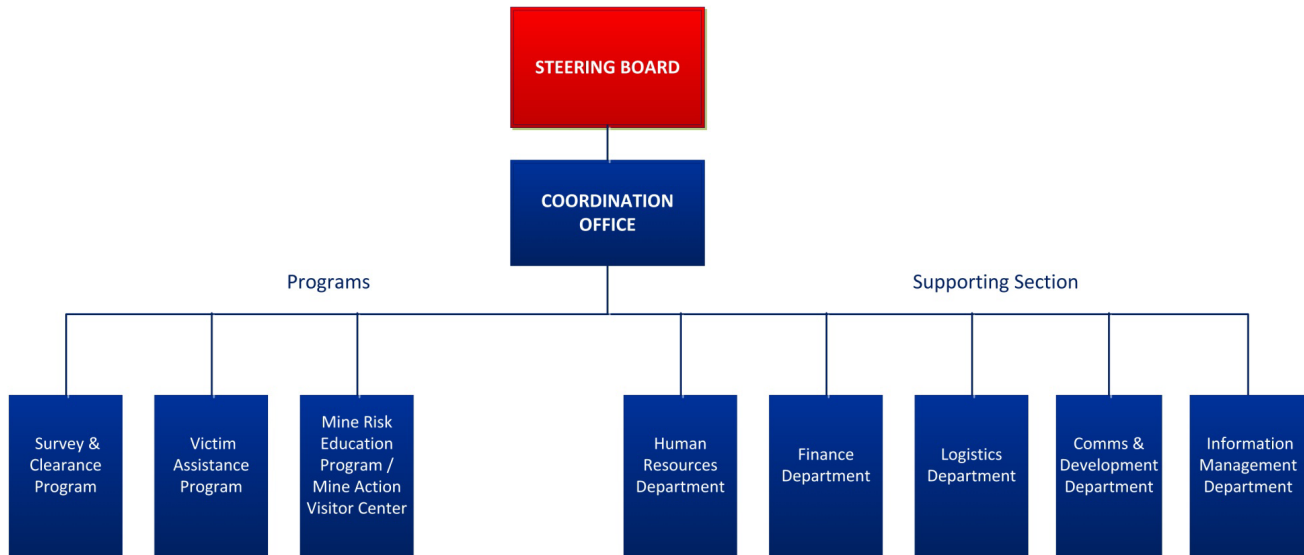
STEERING BOARD

COORDINATION OFFICE

Programs

Supporting Section

Survey & Clearance Program

Victim Assistance Program

Mine Risk Education Program / Mine Action Visitor Center

Human Resources Department

Finance Department

Logistics Department

Comms & Development Department

Information Management Department